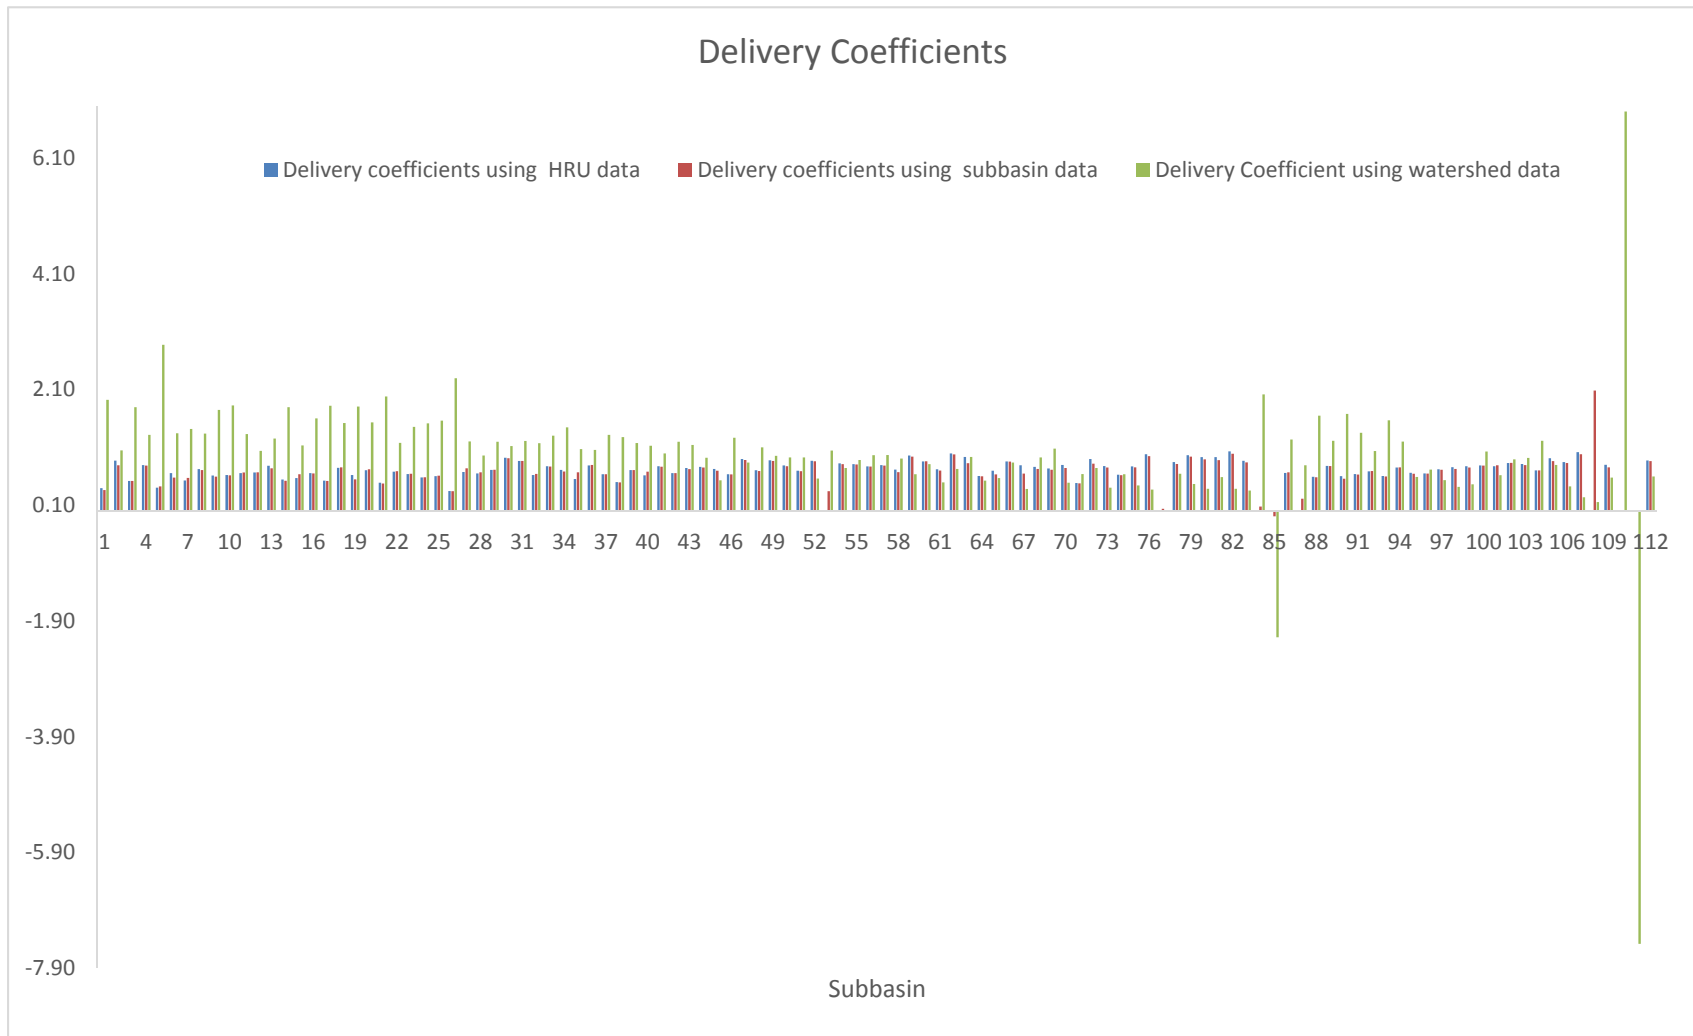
Delivery Coefficients

Delivery coefficients using HRU data
Delivery coefficients using subbasin data
Delivery Coefficient using watershed data

6.10
4.10
2.10
0.10
-1.90
-3.90
-5.90
-7.90

1 4 7 10 13 16 19 22 25 28 31 34 37 40 43 46 49 52 55 58 61 64 67 70 73 76 79 82 85 88 91 94 97 100 103 106 109 112

Subbasin